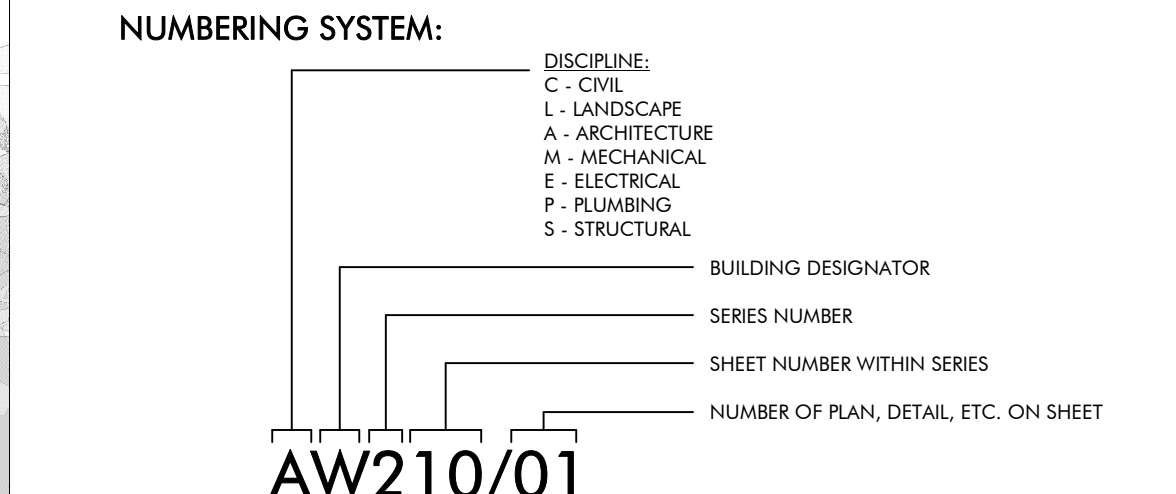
NUMBERING SYSTEM:

DISCIPLINE:
C - CIVIL
L - LANDSCAPE
A - ARCHITECTURE
M - MECHANICAL
E - ELECTRICAL
P - PLUMBING
S - STRUCTURAL

BUILDING DESIGNATOR

SERIES NUMBER

SHEET NUMBER WITHIN SERIES

NUMBER OF PLAN, DETAIL, ETC. ON SHEET

AW210/01